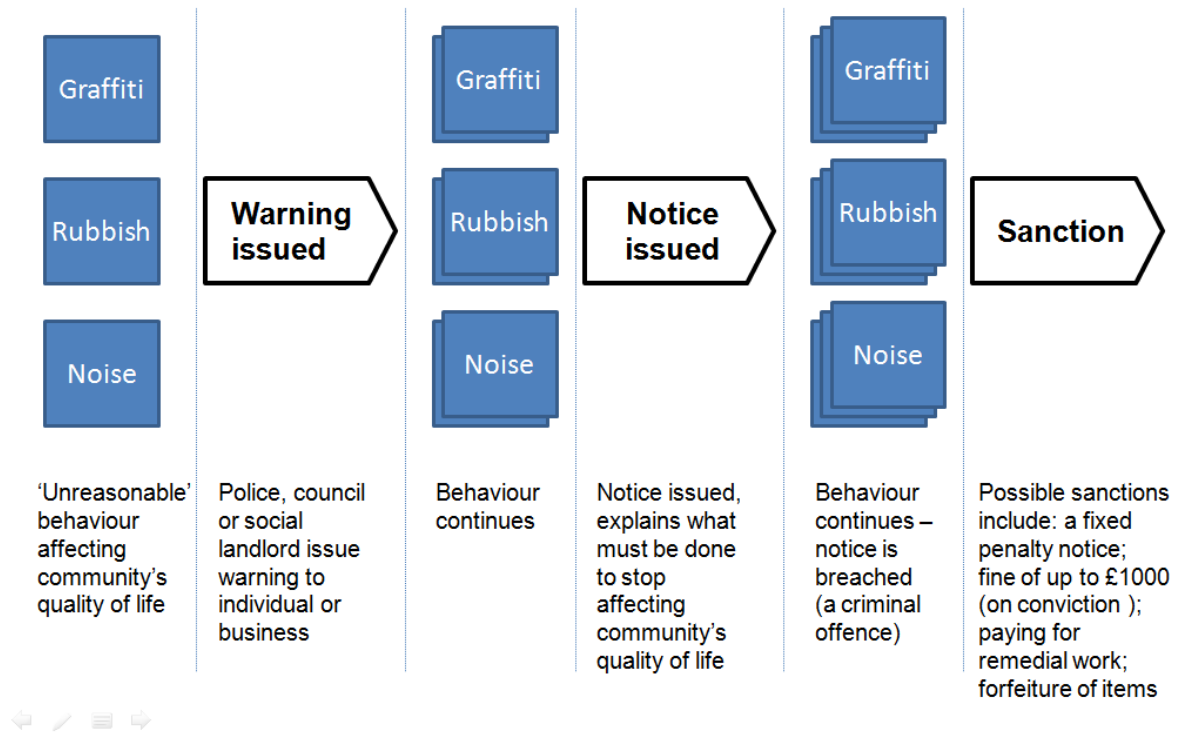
Graffiti

Rubbish

Noise

Warning issued

Graffiti

Rubbish

Noise

Notice issued

Graffiti

Rubbish

Noise

Sanction

‘Unreasonable’ behaviour affecting community’s quality of life

Police, council or social landlord issue warning to individual or business

Behaviour continues

Notice issued, explains what must be done to stop affecting community’s quality of life

Behaviour continues – notice is breached (a criminal offence)

Possible sanctions include: a fixed penalty notice; fine of up to £1000 (on conviction ); paying for remedial work; forfeiture of items